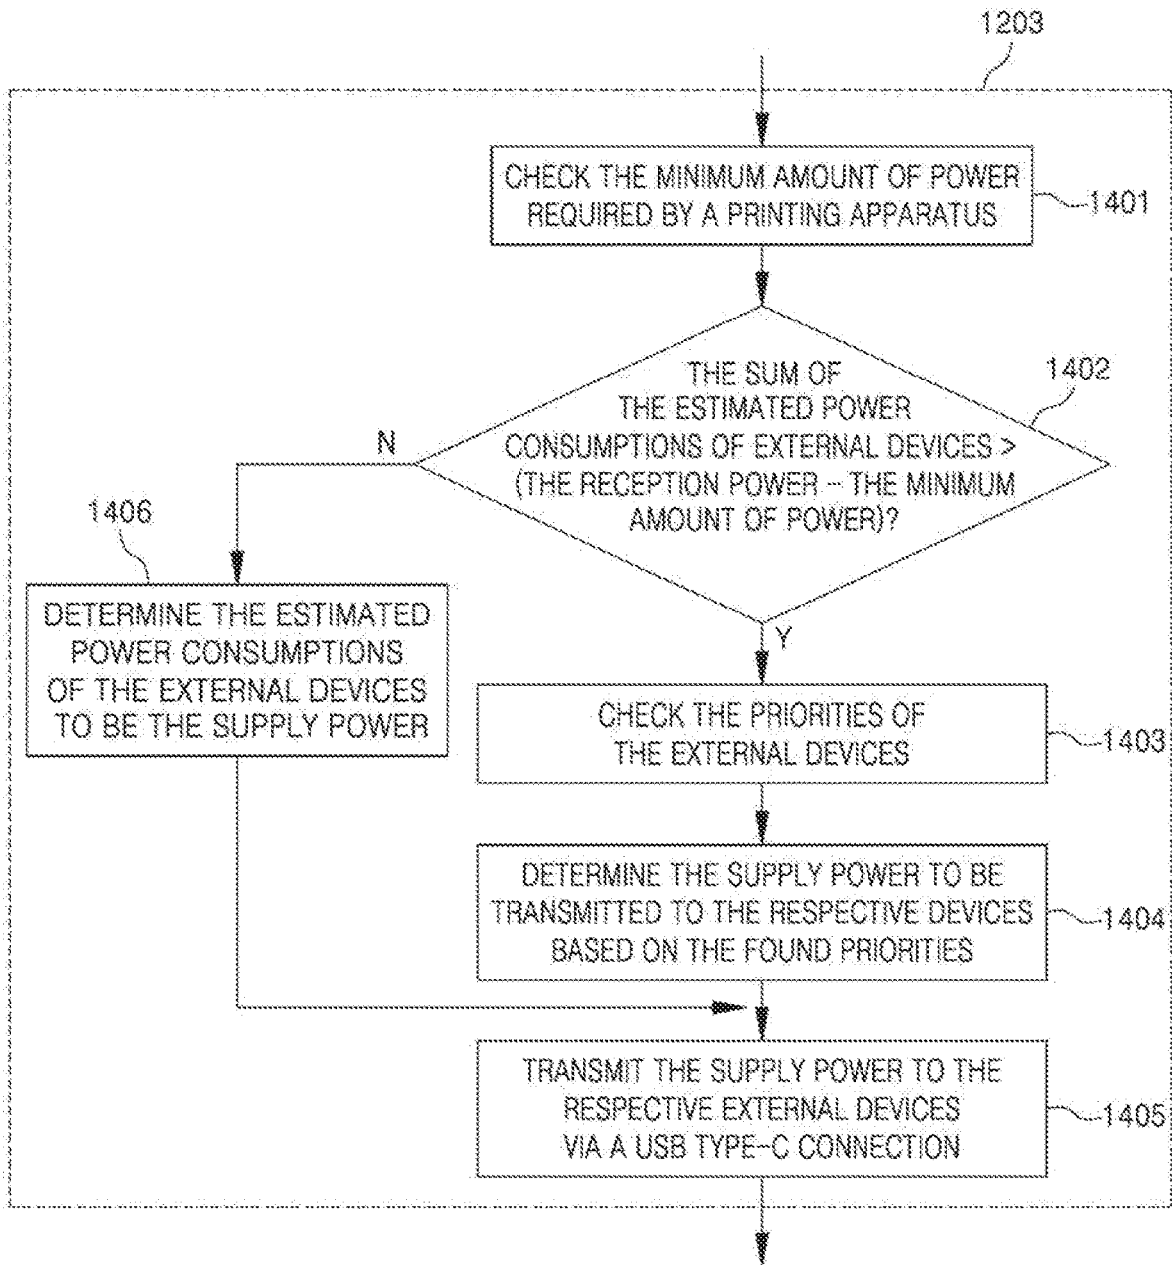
1203

CHECK THE MINIMUM AMOUNT OF POWER REQUIRED BY A PRINTING APPARATUS

1401

THE SUM OF THE ESTIMATED POWER CONSUMPTIONS OF EXTERNAL DEVICES > (THE RECEPTION POWER – THE MINIMUM AMOUNT OF POWER)?

1402

N

1406

DETERMINE THE ESTIMATED POWER CONSUMPTIONS OF THE EXTERNAL DEVICES TO BE THE SUPPLY POWER

Y

CHECK THE PRIORITIES OF THE EXTERNAL DEVICES

1403

DETERMINE THE SUPPLY POWER TO BE TRANSMITTED TO THE RESPECTIVE DEVICES BASED ON THE FOUND PRIORITIES

1404

TRANSMIT THE SUPPLY POWER TO THE RESPECTIVE EXTERNAL DEVICES VIA A USB TYPE-C CONNECTION

1405